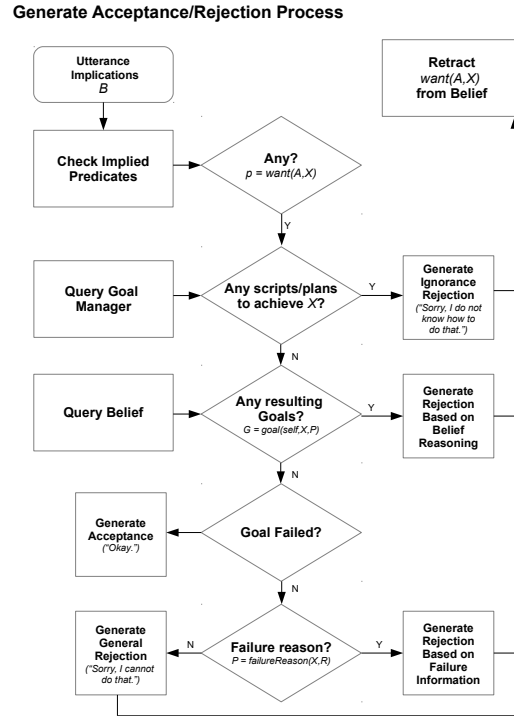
Generate Acceptance/Rejection Process

Utterance Implications
$B$

Retract
$want(A,X)$
from Belief

Check Implied Predicates

Any?
$p = want(A,X)$

Y

Query Goal Manager

Any scripts/plans to achieve $X$?

Y

Generate Ignorance Rejection
("Sorry, I do not know how to do that.")

N

Query Belief

Any resulting Goals?
$G = goal(self,X,P)$

Y

Generate Rejection Based on Belief Reasoning

N

Generate Acceptance
("Okay.")

Goal Failed?

N

Generate General Rejection
("Sorry, I cannot do that.")

N

Failure reason?
$P = failureReason(X,R)$

Y

Generate Rejection Based on Failure Information